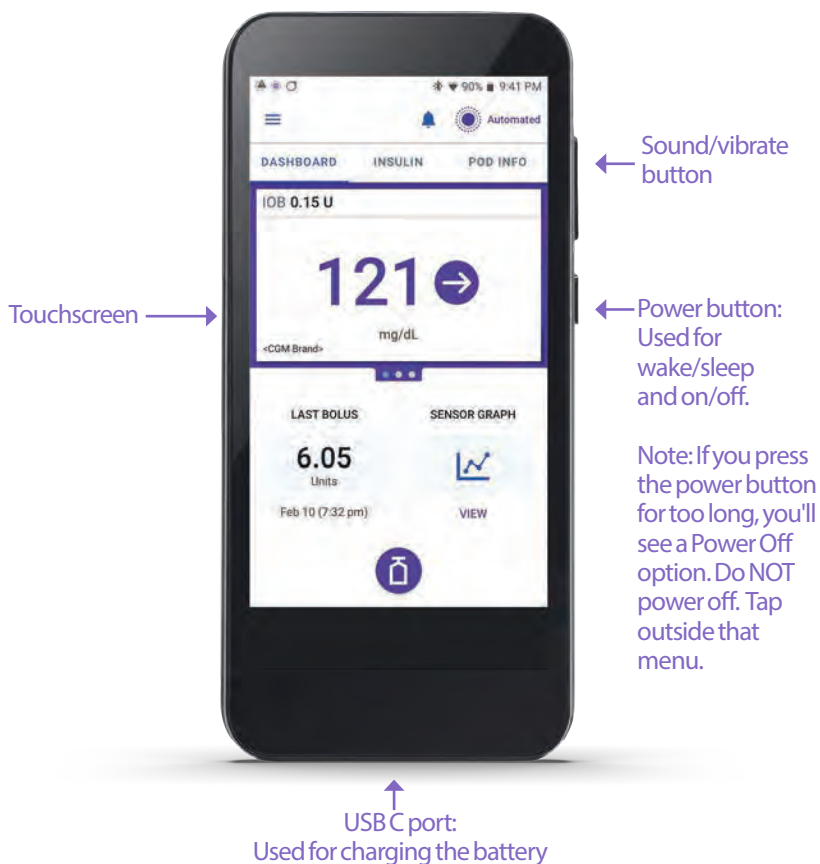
90% 9:41 PM

Automated

DASHBOARD INSULIN POD INFO

IOB 0.15 U

121

mg/dL

<CGM Brand>

LAST BOLUS

6.05

Units

Feb 10 (7:32 pm)

SENSOR GRAPH

VIEW

Touchscreen

Sound/vibrate button

Power button: Used for wake/sleep and on/off.

Note: If you press the power button for too long, you'll see a Power Off option. Do NOT power off. Tap outside that menu.

USB C port: Used for charging the battery